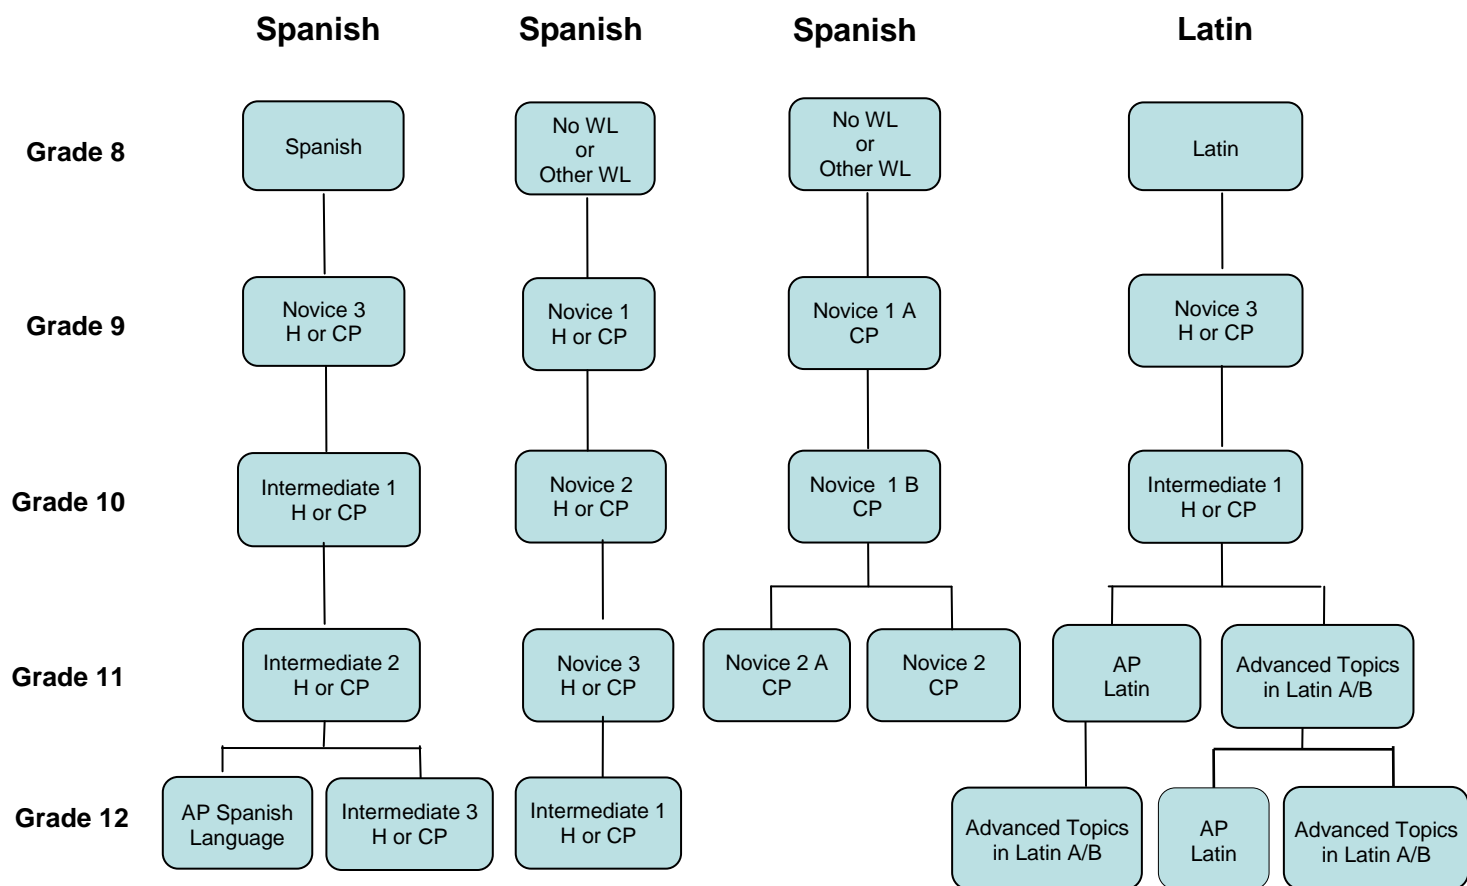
Spanish Spanish Spanish Latin

Grade 8
Spanish
No WL or Other WL
No WL or Other WL
Latin

Grade 9
Novice 3 H or CP
Novice 1 H or CP
Novice 1 A CP
Novice 3 H or CP

Grade 10
Intermediate 1 H or CP
Novice 2 H or CP
Novice 1 B CP
Intermediate 1 H or CP

Grade 11
Intermediate 2 H or CP
Novice 3 H or CP
Novice 2 A CP
Novice 2 CP
AP Latin
Advanced Topics in Latin A/B

Grade 12
AP Spanish Language
Intermediate 3 H or CP
Intermediate 1 H or CP
Advanced Topics in Latin A/B
AP Latin
Advanced Topics in Latin A/B